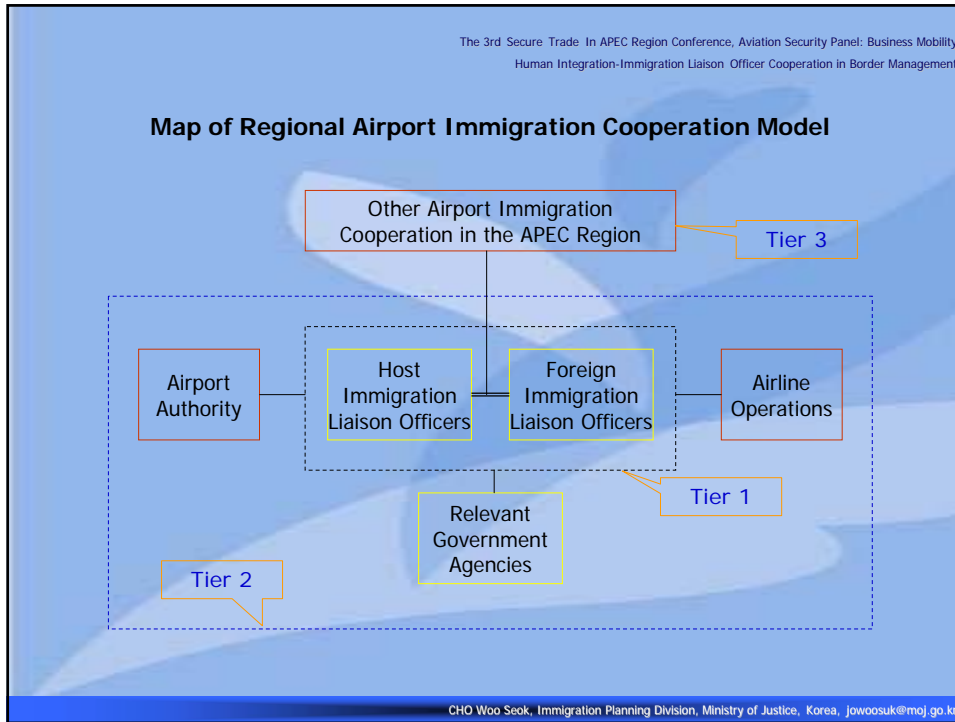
The 3rd Secure Trade In APEC Region Conference, Aviation Security Panel: Business Mobility
Human Integration-Immigration Liaison Officer Cooperation in Border Management

Map of Regional Airport Immigration Cooperation Model

Other Airport Immigration Cooperation in the APEC Region

Tier 3

Airport Authority

Host Immigration Liaison Officers

Foreign Immigration Liaison Officers

Airline Operations

Tier 1

Relevant Government Agencies

Tier 2

CHO Woo Seok, Immigration Planning Division, Ministry of Justice, Korea, jowoosuk@moj.go.k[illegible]